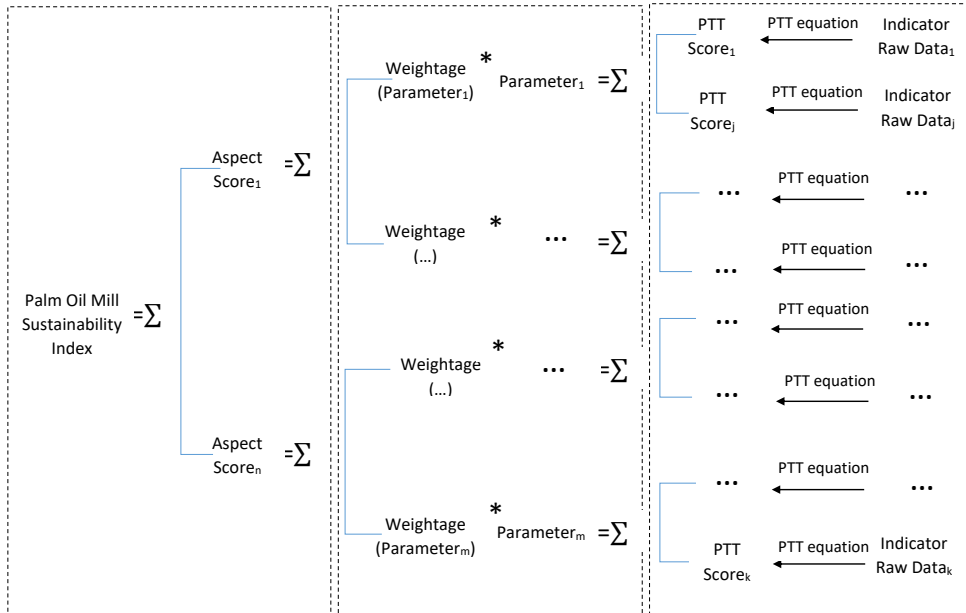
Palm Oil Mill Sustainability Index $=\sum$

Aspect Score$_1$ $=\sum$

Aspect Score$_n$ $=\sum$

Weightage (Parameter$_1$) * Parameter$_1$ $=\sum$

Weightage (…) * … $=\sum$

Weightage (…) * … $=\sum$

Weightage (Parameter$_m$) * Parameter$_m$ $=\sum$

PTT Score$_1$ PTT equation Indicator Raw Data$_1$

PTT Score$_j$ PTT equation Indicator Raw Data$_j$

… PTT equation …

… PTT equation …

… PTT equation …

… PTT equation …

… PTT equation …

PTT Score$_k$ PTT equation Indicator Raw Data$_k$